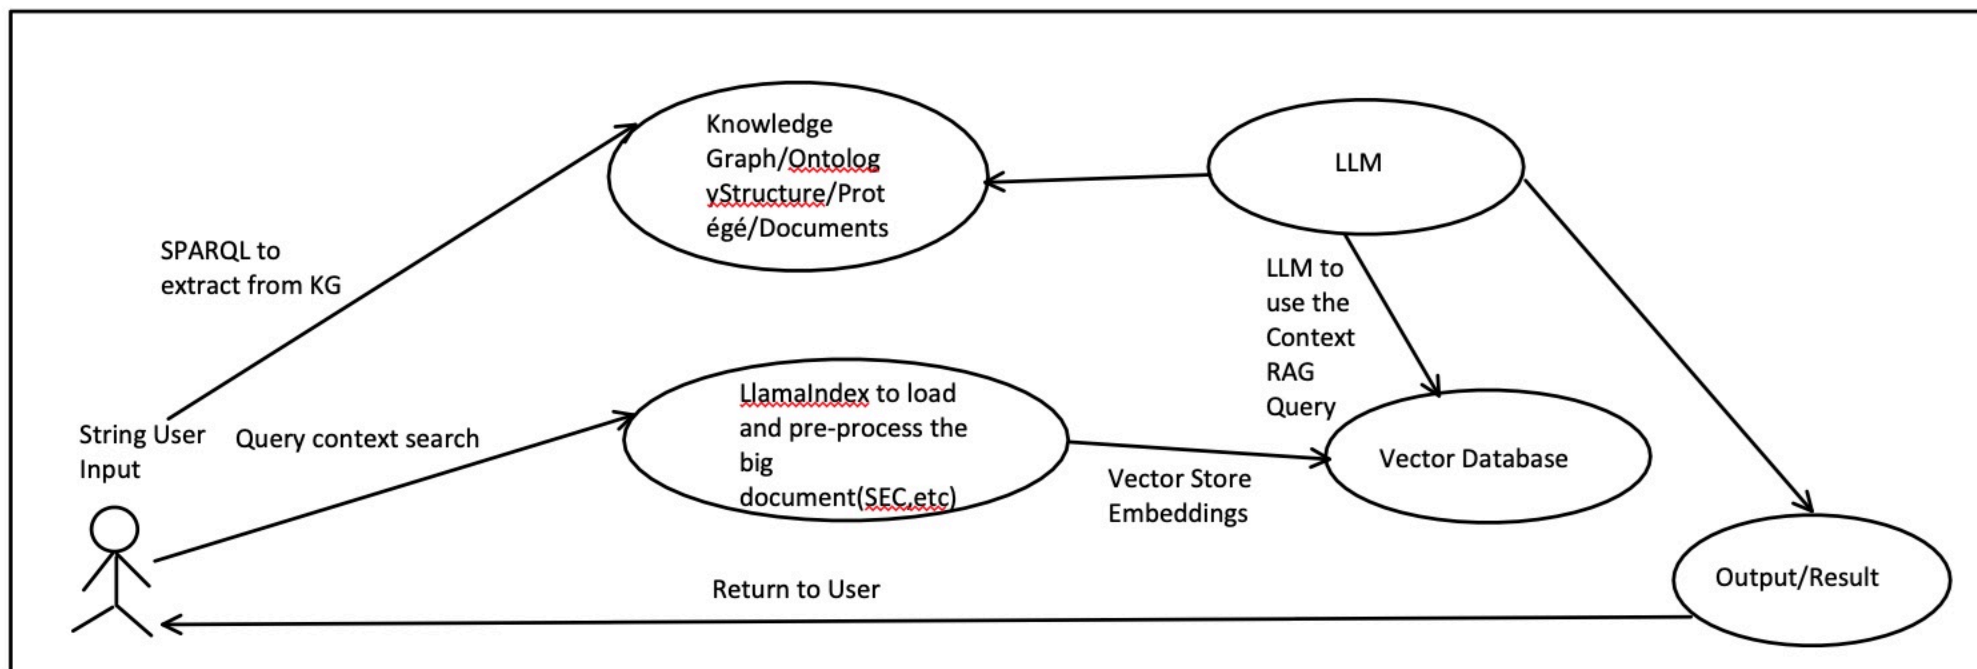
Knowledge Graph/OntologyStructure/Protégé/Documents

LLM

SPARQL to extract from KG

LLM to use the Context RAG Query

LlamaIndex to load and pre-process the big document(SEC,etc)

String User Input

Query context search

Vector Database

Vector Store Embeddings

Output/Result

Return to User